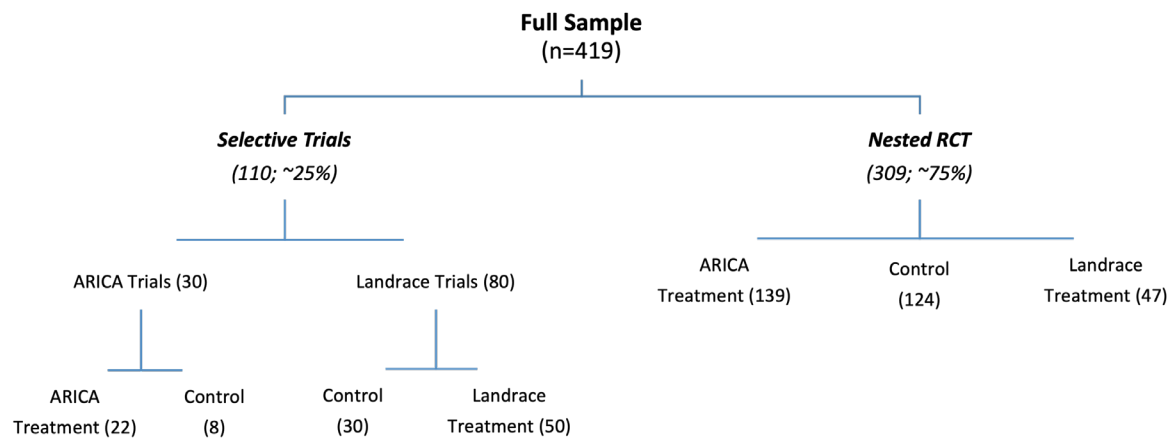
Full Sample
(n=419)

Selective Trials
(110; ~25%)

Nested RCT
(309; ~75%)

ARICA Trials (30)

Landrace Trials (80)

ARICA Treatment (139)

Control (124)

Landrace Treatment (47)

ARICA Treatment (22)

Control (8)

Control (30)

Landrace Treatment (50)